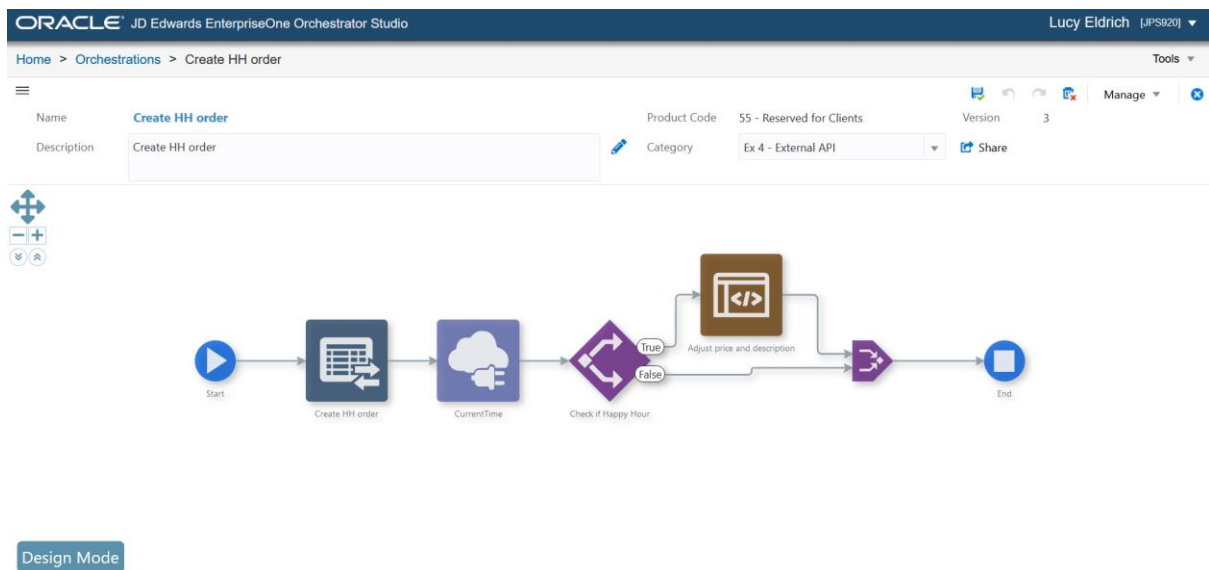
ORACLE® JD Edwards EnterpriseOne Orchestrator Studio

Lucy Eldrich [JPS920]

Home > Orchestrations > Create HH order

Tools

Manage

Name
Create HH order

Product Code
55 - Reserved for Clients

Version
3

Description
Create HH order

Category
Ex 4 - External API

Share

True

False

Adjust price and description

Start

Create HH order

CurrentTime

Check if Happy Hour

End

Design Mode